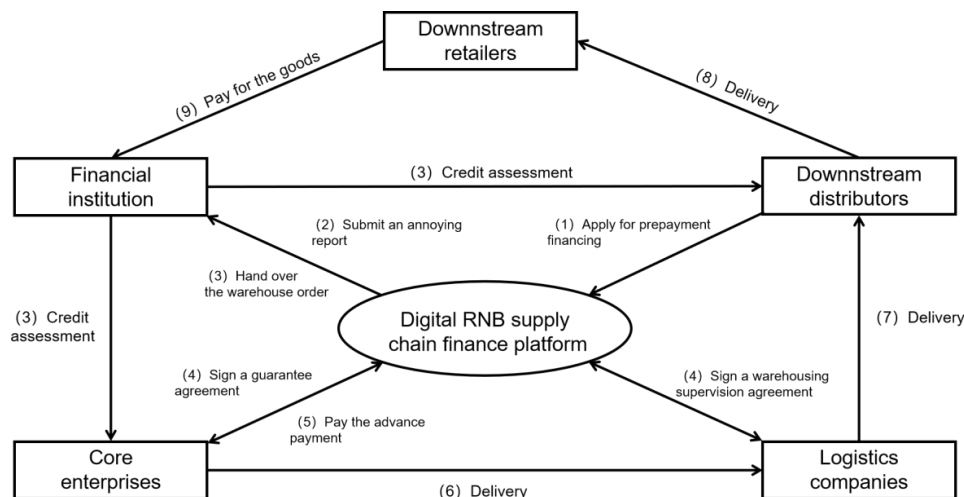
Downnstream retailers

(9) Pay for the goods

(8) Delivery

Financial institution

(3) Credit assessment

Downnstream distributors

(2) Submit an annoying report

(1) Apply for prepayment financing

(3) Hand over the warehouse order

(3) Credit assessment

Digital RNB supply chain finance platform

(7) Delivery

(4) Sign a guarantee agreement

(4) Sign a warehousing supervision agreement

(5) Pay the advance payment

Core enterprises

(6) Delivery

Logistics companies